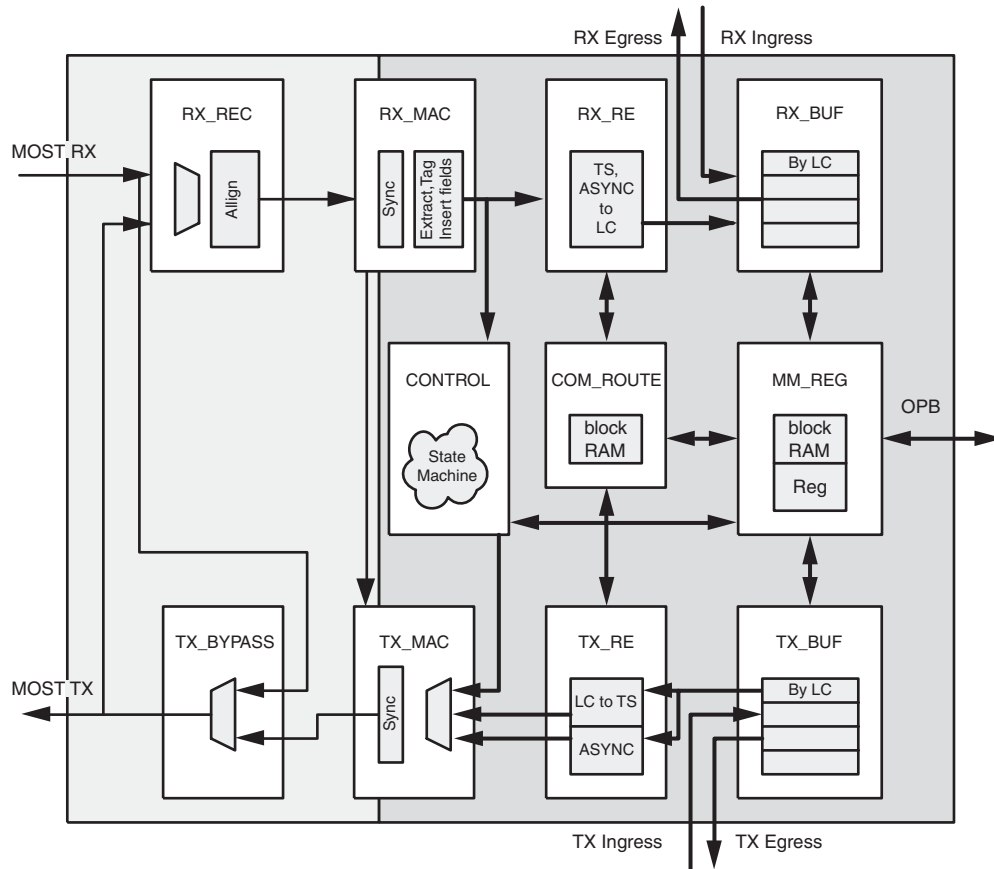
RX Egress
RX Ingress

MOST RX

RX_REC
Allign

RX_MAC
Sync
Extract,Tag
Insert fields

RX_RE
TS,
ASYNC
to
LC

RX_BUF
By LC

CONTROL
State
Machine

COM_ROUTE
block
RAM

MM_REG
block
RAM
Reg

OPB

MOST TX

TX_BYPASS

TX_MAC
Sync

TX_RE
LC to TS
ASYNC

TX_BUF
By LC

TX Ingress
TX Egress